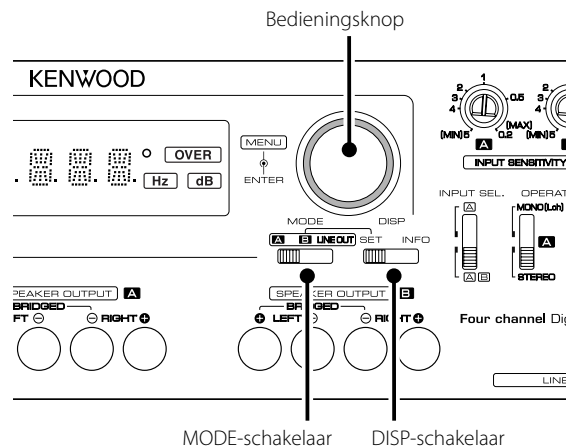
Bedieningsknop

KENWOOD

OVER
Hz
dB

MENU
ENTER

1
2
3
4
0.5
(MAX)
(MIN) 5
0.2
2
3
4
(MIN) 5
A
INPUT SENSITIVITY

INPUT SEL.
A
A B

OPERATI
MONO (Lch)
A
STEREO

MODE
DISP
A
B
LINE OUT
SET
INFO

PEAKER OUTPUT A
BRIDGED
FT ⊖
⊖ RIGHT ⊕

SPEAKER OUTPUT B
BRIDGED
⊕ LEFT
⊖ RIGHT ⊕

Four channel Dig

LINE

MODE-schakelaar
DISP-schakelaar